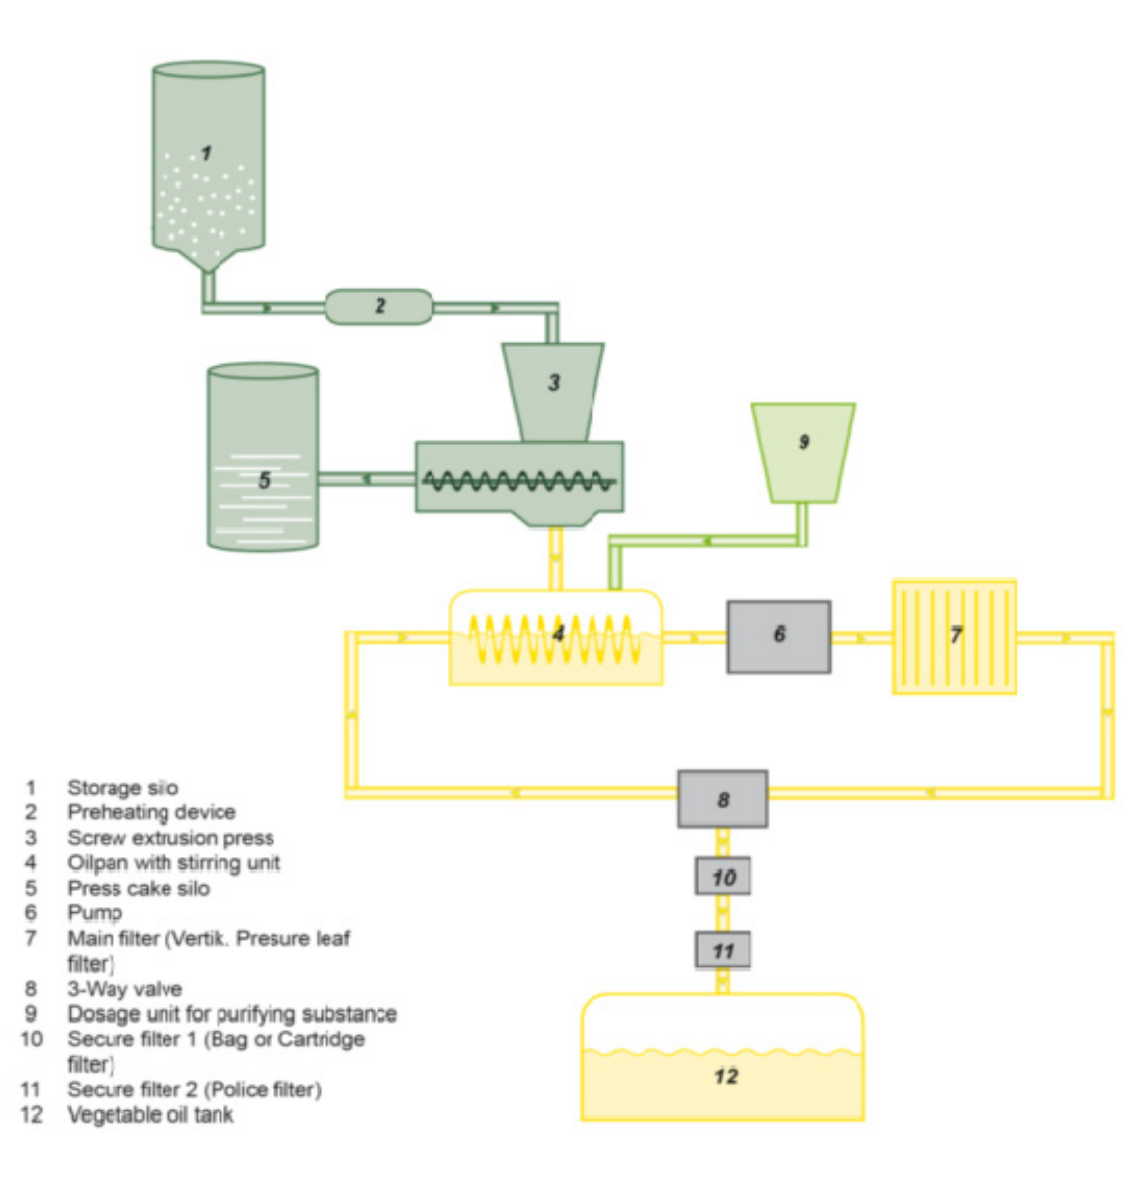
1

2

3

5

9

4

6

7

8

10

11

12

1 Storage silo
2 Preheating device
3 Screw extrusion press
4 Oilpan with stirring unit
5 Press cake silo
6 Pump
7 Main filter (Vertik. Presure leaf filter)
8 3-Way valve
9 Dosage unit for purifying substance
10 Secure filter 1 (Bag or Cartridge filter)
11 Secure filter 2 (Police filter)
12 Vegetable oil tank